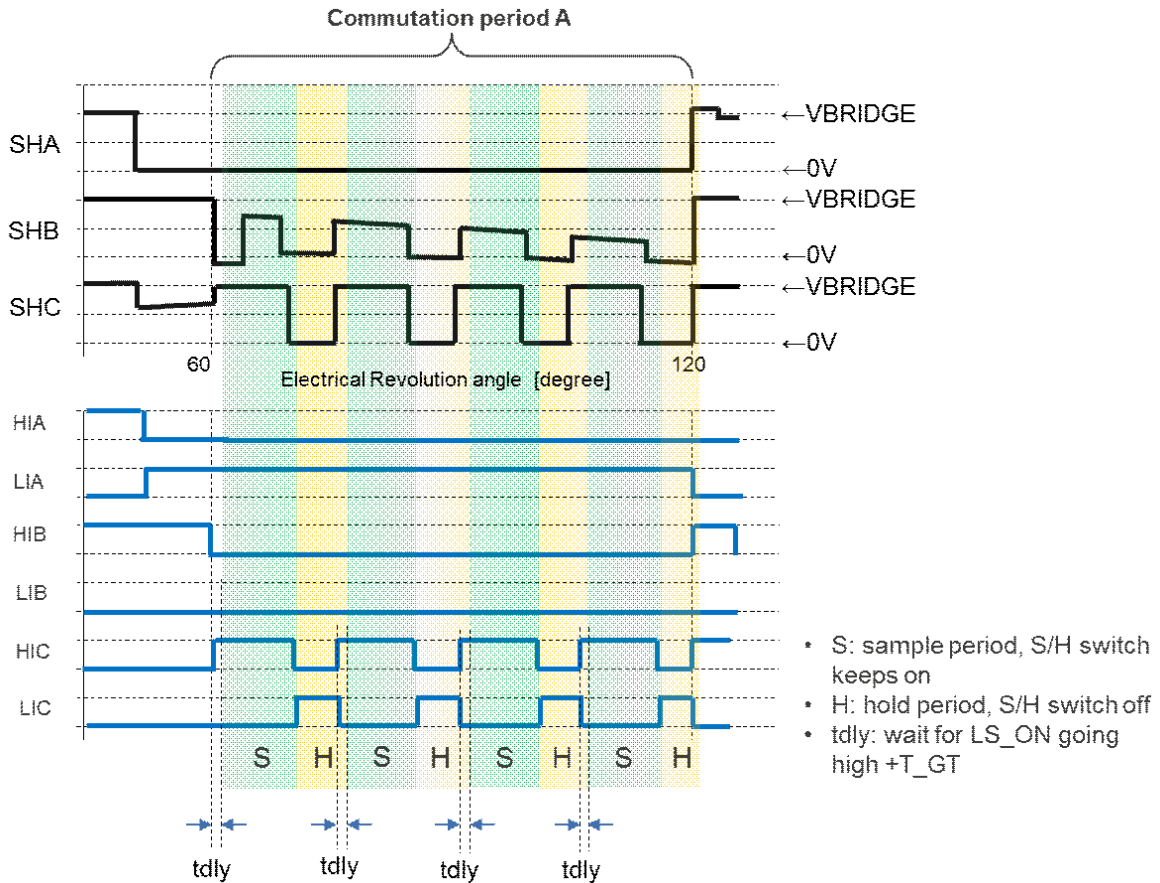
Commutation period A

SHA
←VBRIDGE
←0V
SHB
←VBRIDGE
←0V
SHC
←VBRIDGE
←0V
60
120
Electrical Revolution angle [degree]

HIA
LIA
HIB
LIB
HIC
LIC

S H S H S H S H

tdly tdly tdly tdly

• S: sample period, S/H switch keeps on
• H: hold period, S/H switch off
• tdly: wait for LS_ON going high +T_GT